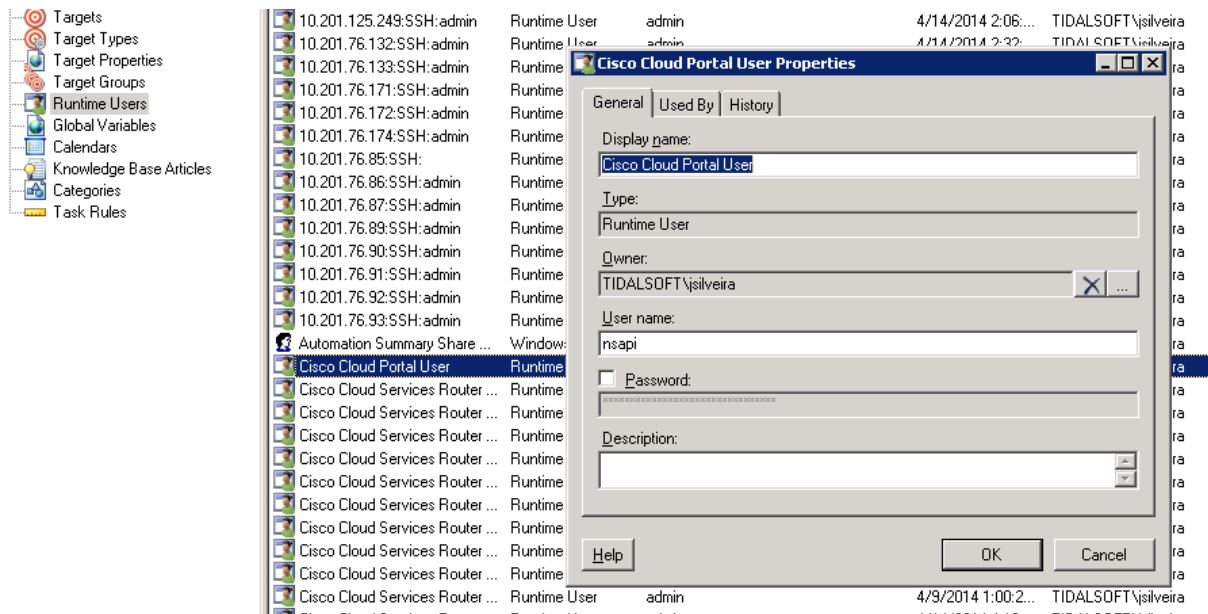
Targets
Target Types
Target Properties
Target Groups
Runtime Users
Global Variables
Calendars
Knowledge Base Articles
Categories
Task Rules

10.201.125.249:SSH:admin Runtime User admin 4/14/2014 2:06:... TIDALSOFT\jsilveira
10.201.76.132:SSH:admin Runtime User admin 4/14/2014 2:32:... TIDALSOFT\jsilveira
10.201.76.133:SSH:admin Runtime
10.201.76.171:SSH:admin Runtime
10.201.76.172:SSH:admin Runtime
10.201.76.174:SSH:admin Runtime
10.201.76.85:SSH: Runtime
10.201.76.86:SSH:admin Runtime
10.201.76.87:SSH:admin Runtime
10.201.76.89:SSH:admin Runtime
10.201.76.90:SSH:admin Runtime
10.201.76.91:SSH:admin Runtime
10.201.76.92:SSH:admin Runtime
10.201.76.93:SSH:admin Runtime
Automation Summary Share ... Window
Cisco Cloud Portal User Runtime
Cisco Cloud Services Router ... Runtime
Cisco Cloud Services Router ... Runtime
Cisco Cloud Services Router ... Runtime
Cisco Cloud Services Router ... Runtime
Cisco Cloud Services Router ... Runtime
Cisco Cloud Services Router ... Runtime
Cisco Cloud Services Router ... Runtime
Cisco Cloud Services Router ... Runtime
Cisco Cloud Services Router ... Runtime
Cisco Cloud Services Router ... Runtime User admin 4/9/2014 1:00:2... TIDALSOFT\jsilveira

Cisco Cloud Portal User Properties
General | Used By | History
Display name:
Cisco Cloud Portal User
Type:
Runtime User
Owner:
TIDALSOFT\jsilveira
User name:
nsapi
Password:
********************************
Description:
Help
OK
Cancel